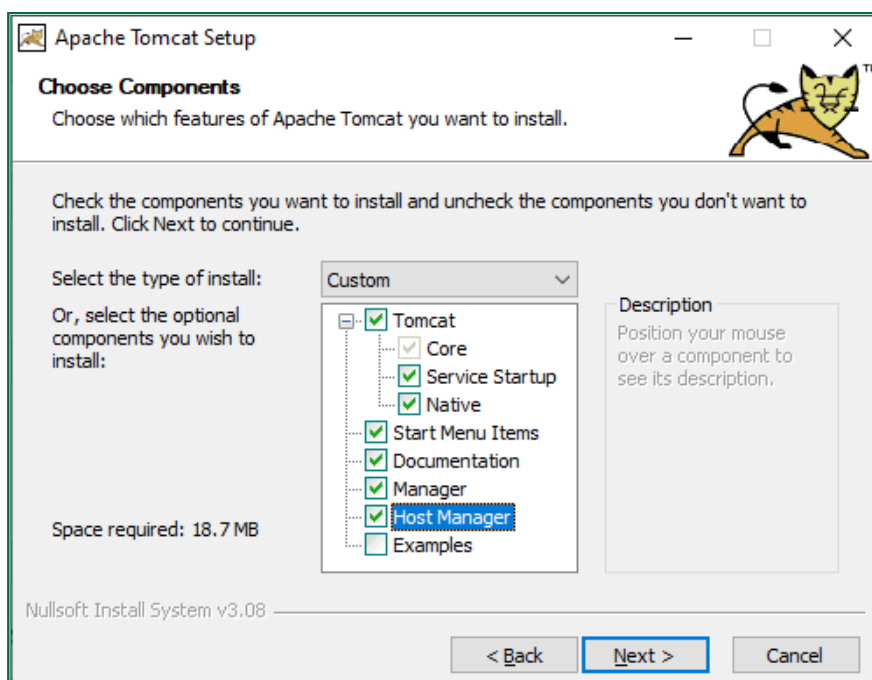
Apache Tomcat Setup

Choose Components

Choose which features of Apache Tomcat you want to install.

TM

Check the components you want to install and uncheck the components you don't want to install. Click Next to continue.

Select the type of install:

Custom

Or, select the optional components you wish to install:

Tomcat
Core
Service Startup
Native
Start Menu Items
Documentation
Manager
Host Manager
Examples

Description

Position your mouse over a component to see its description.

Space required: 18.7 MB

Nullsoft Install System v3.08

< Back

Next >

Cancel